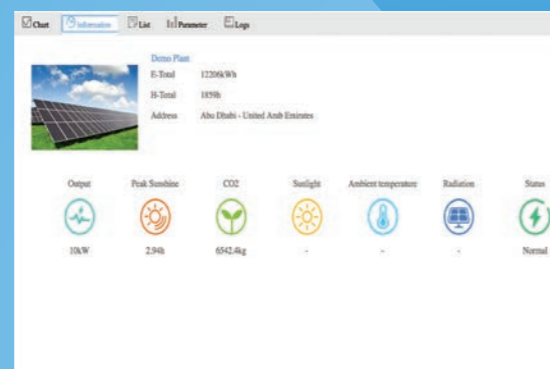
Chart Information List Parameter Logs

Demo Plant
E-Total 12206kWh
H-Total 1859h
Address Abu Dhabi - United Arab Emirates

| Output | Peak Sunshine | CO2 | Sunlight | Ambient temperature | Radiation | Status |
|---|---|---|---|---|---|---|
| 10kW | 2.94h | 6542.4kg | - | - | - | Normal |